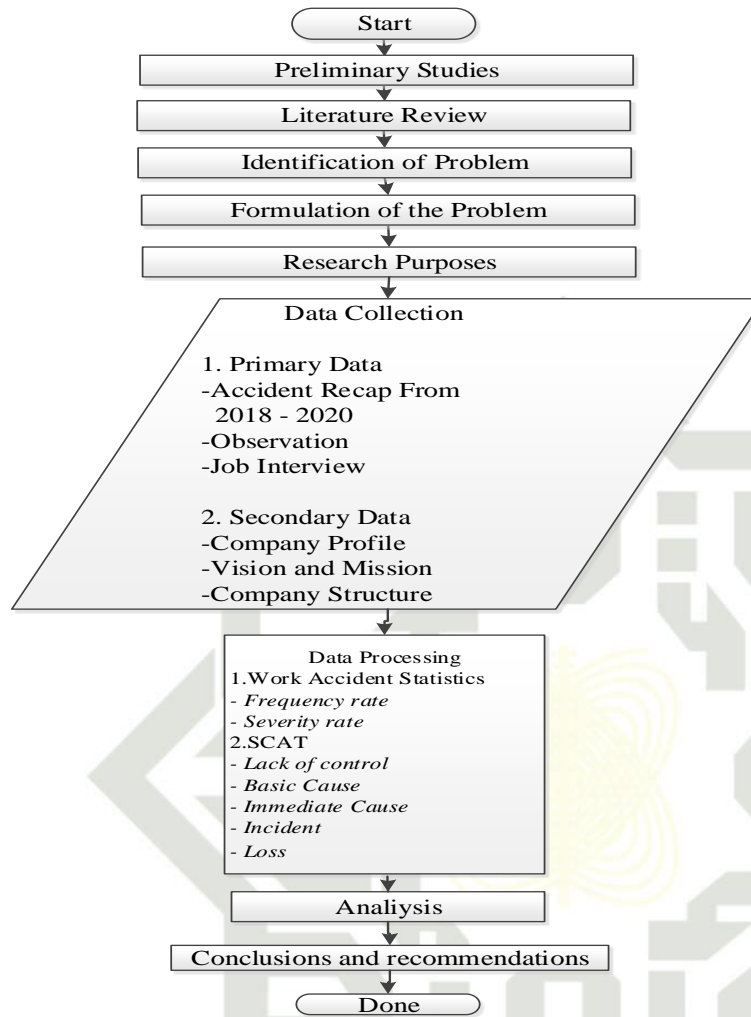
Start

Preliminary Studies

Literature Review

Identification of Problem

Formulation of the Problem

Research Purposes

Data Collection

1. Primary Data
-Accident Recap From 2018 - 2020
-Observation
-Job Interview

2. Secondary Data
-Company Profile
-Vision and Mission
-Company Structure

Data Processing
1.Work Accident Statistics
- *Frequency rate*
- *Severity rate*
2.SCAT
- *Lack of control*
- *Basic Cause*
- *Immediate Cause*
- *Incident*
- *Loss*

Analiysis

Conclusions and recommendations

Done